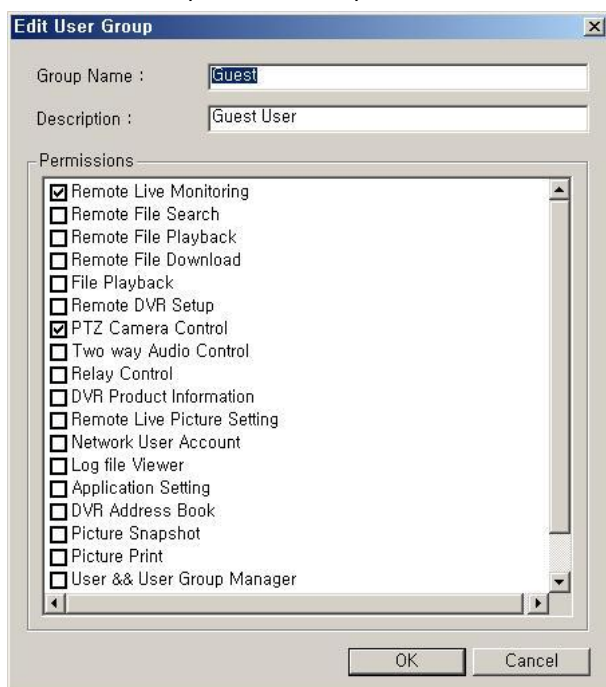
Edit User Group

Group Name : Guest

Description : Guest User

Permissions

Remote Live Monitoring
Remote File Search
Remote File Playback
Remote File Download
File Playback
Remote DVR Setup
PTZ Camera Control
Two way Audio Control
Relay Control
DVR Product Information
Remote Live Picture Setting
Network User Account
Log file Viewer
Application Setting
DVR Address Book
Picture Snapshot
Picture Print
User && User Group Manager

OK
Cancel